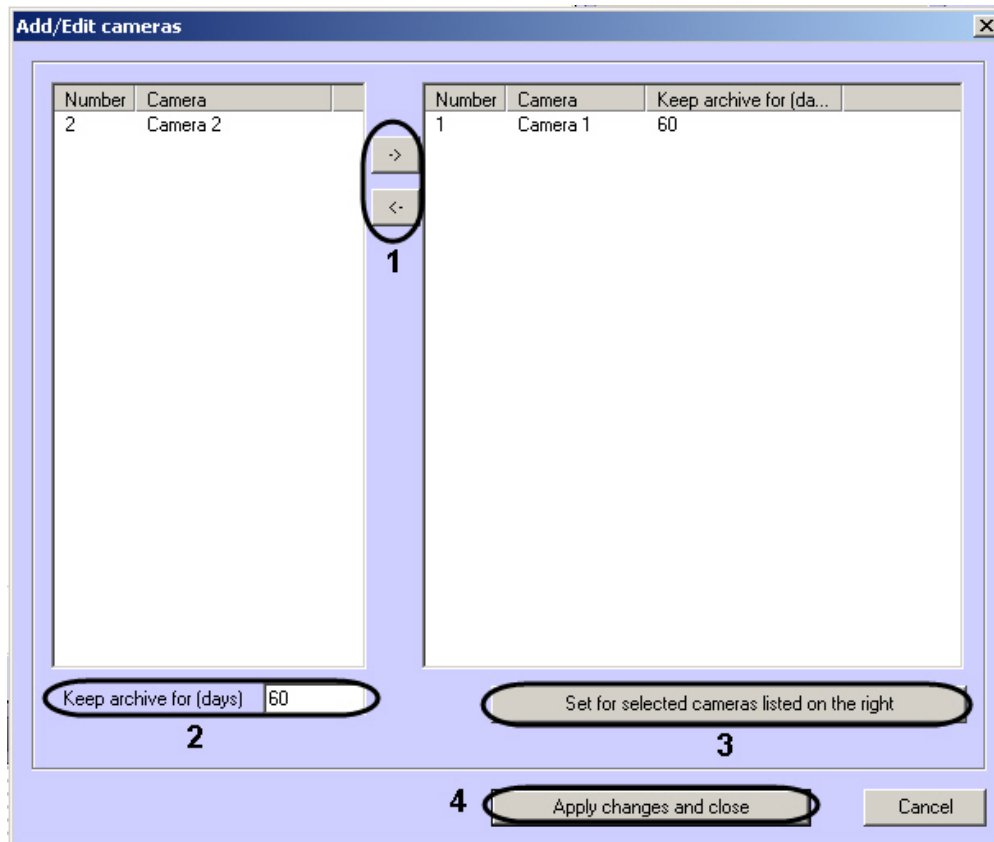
Add/Edit cameras

| Number | Camera |
|---|---|
| 2 | Camera 2 |

->

<-

1

| Number | Camera | Keep archive for (da... |
|---|---|---|
| 1 | Camera 1 | 60 |

Keep archive for (days) 60

2

Set for selected cameras listed on the right

3

4

Apply changes and close

Cancel